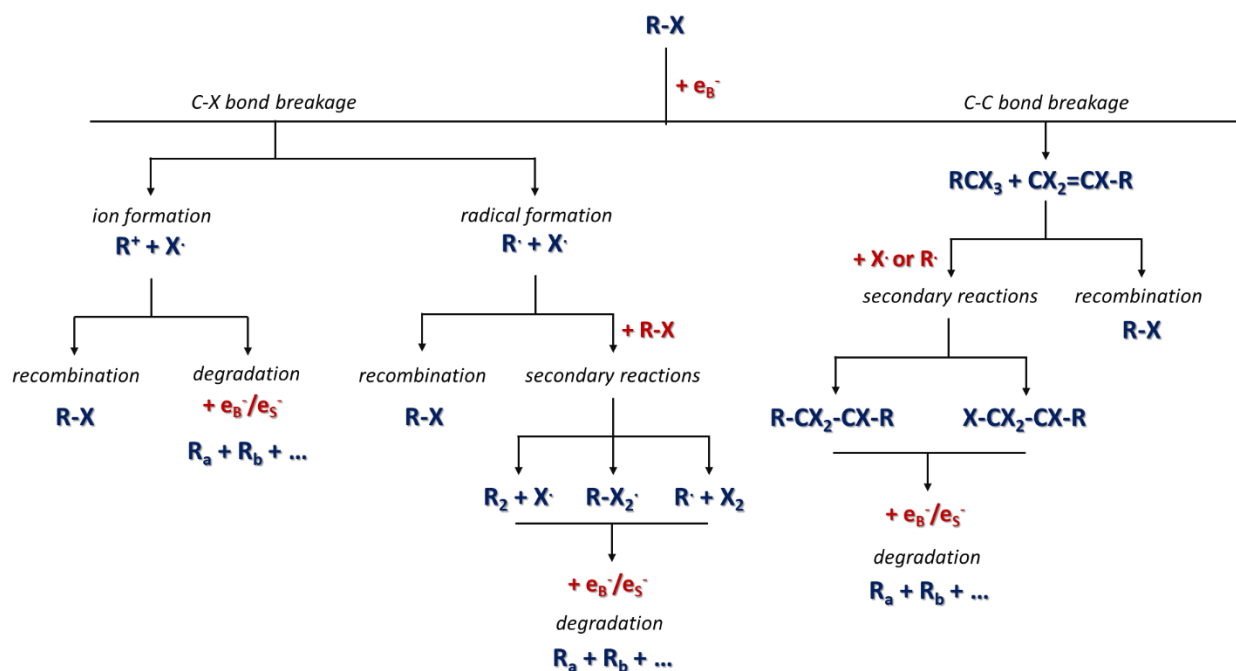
R-X

$+ e_B^-$

C-X bond breakage

C-C bond breakage

ion formation

$R^+ + X^\cdot$

radical formation

$R^\cdot + X^\cdot$

$RCX_3 + CX_2=CX-R$

$+ X^\cdot$ or $R^\cdot$

secondary reactions

recombination

R-X

recombination

R-X

degradation

$+ e_B^-/e_S^-$

$R_a + R_b + ...$

recombination

R-X

$+ R-X$

secondary reactions

$R-CX_2-CX-R$

$X-CX_2-CX-R$

$R_2 + X^\cdot$

$R-X_2^\cdot$

$R^\cdot + X_2$

$+ e_B^-/e_S^-$

degradation

$R_a + R_b + ...$

$+ e_B^-/e_S^-$

degradation

$R_a + R_b + ...$